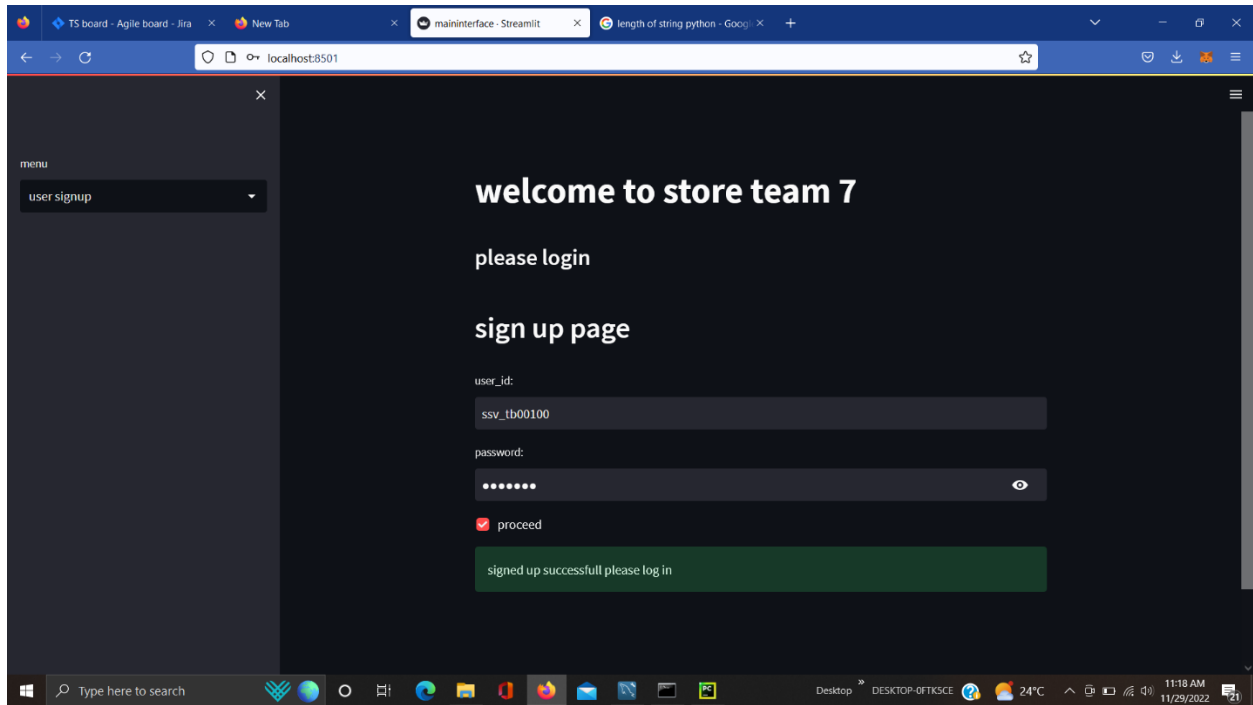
TS board - Agile board - Jira
New Tab
maininterface · Streamlit
length of string python - Goog

localhost:8501

menu

user signup

welcome to store team 7

please login

sign up page

user_id:

ssv_tb00100

password:

•••••••

proceed

signed up successfull please log in

Type here to search

Desktop

DESKTOP-0FTK5CE

24°C

11:18 AM
11/29/2022

21